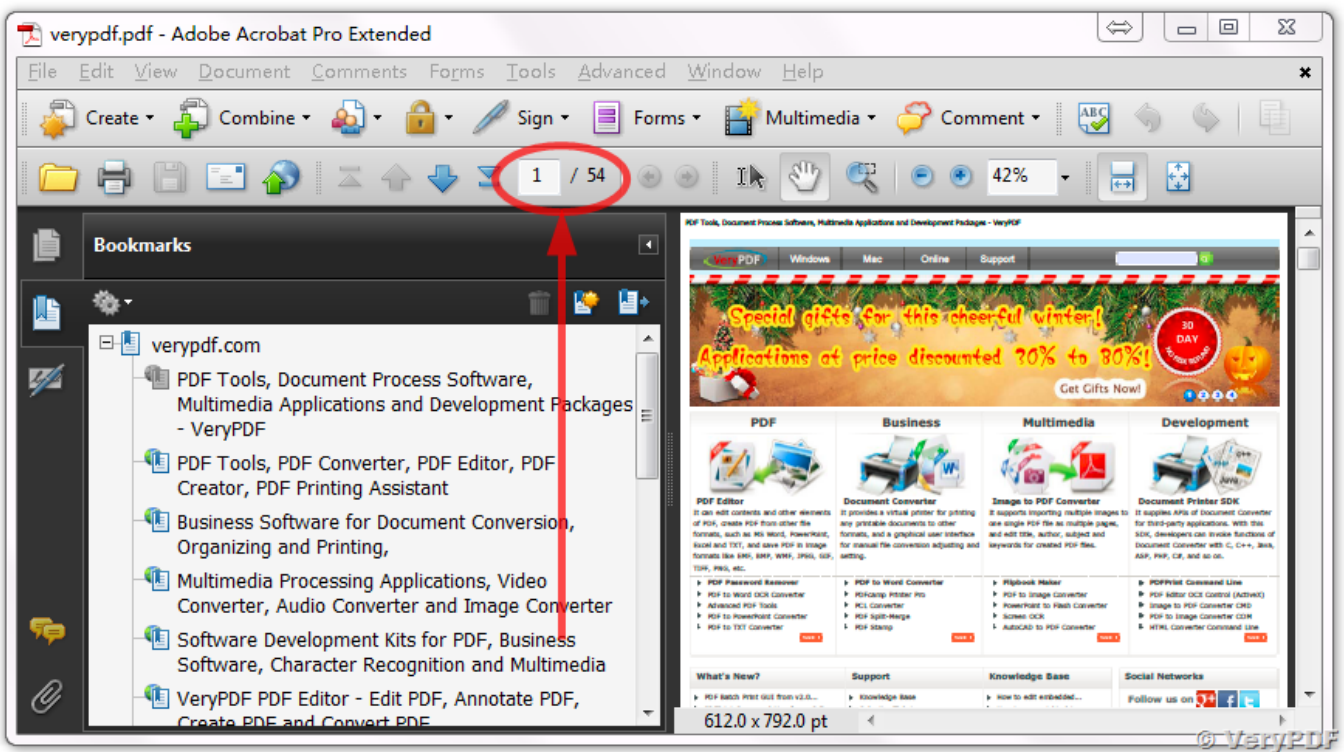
verypdf.pdf - Adobe Acrobat Pro Extended

File Edit View Document Comments Forms Tools Advanced Window Help

Create Combine Sign Forms Multimedia Comment

1 / 54 42%

Bookmarks

verypdf.com

PDF Tools, Document Process Software, Multimedia Applications and Development Packages - VeryPDF

PDF Tools, PDF Converter, PDF Editor, PDF Creator, PDF Printing Assistant

Business Software for Document Conversion, Organizing and Printing,

Multimedia Processing Applications, Video Converter, Audio Converter and Image Converter

Software Development Kits for PDF, Business Software, Character Recognition and Multimedia

VeryPDF PDF Editor - Edit PDF, Annotate PDF, Create PDF and Convert PDF

PDF Tools, Document Process Software, Multimedia Applications and Development Packages - VeryPDF

VeryPDF Windows Mac Online Support

Special gifts for this cheerful winter!

Applications at price discounted 20% to 80%!

30 DAY

Get Gifts Now!

PDF Business Multimedia Development

PDF Editor Document Converter Image to PDF Converter Document Printer SDK

PDF Password Remover PDF to Word Converter Flipbook Maker PDFPrint Command Line

What's New? Support Knowledge Base Social Networks

Follow us on

612.0 x 792.0 pt

© VeryPDF